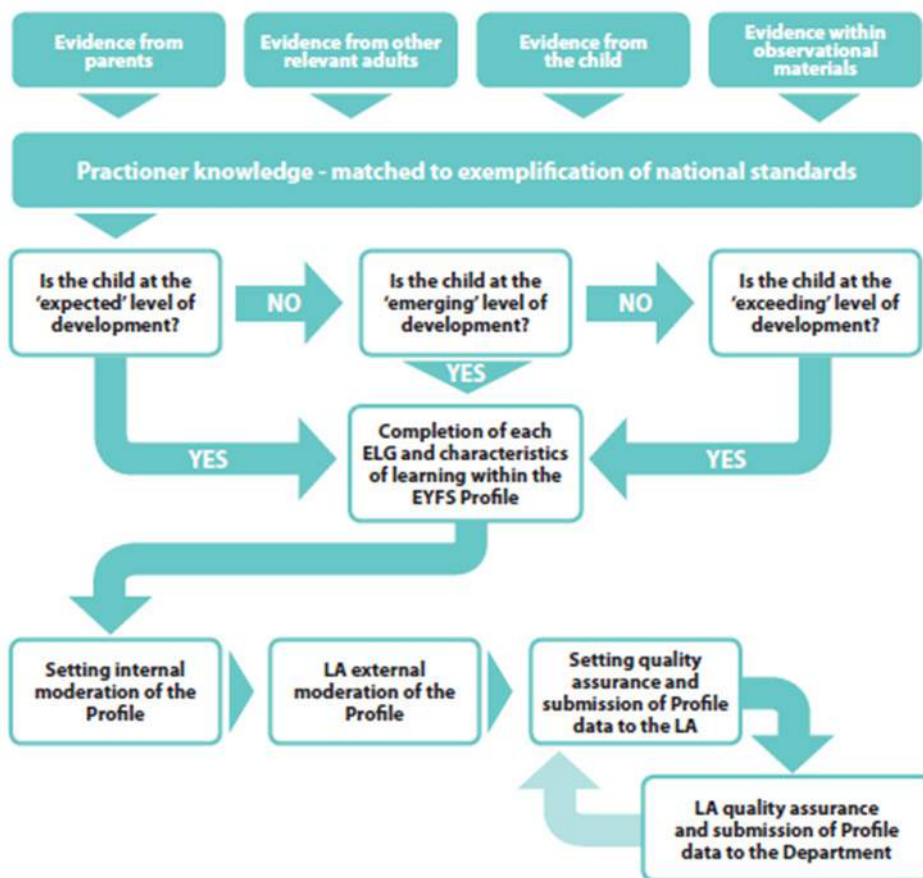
Evidence from parents

Evidence from other relevant adults

Evidence from the child

Evidence within observational materials

Practioner knowledge - matched to exemplification of national standards

Is the child at the 'expected' level of development?

NO

Is the child at the 'emerging' level of development?

NO

Is the child at the 'exceeding' level of development?

YES

YES

Completion of each ELG and characteristics of learning within the EYFS Profile

YES

Setting internal moderation of the Profile

LA external moderation of the Profile

Setting quality assurance and submission of Profile data to the LA

LA quality assurance and submission of Profile data to the Department